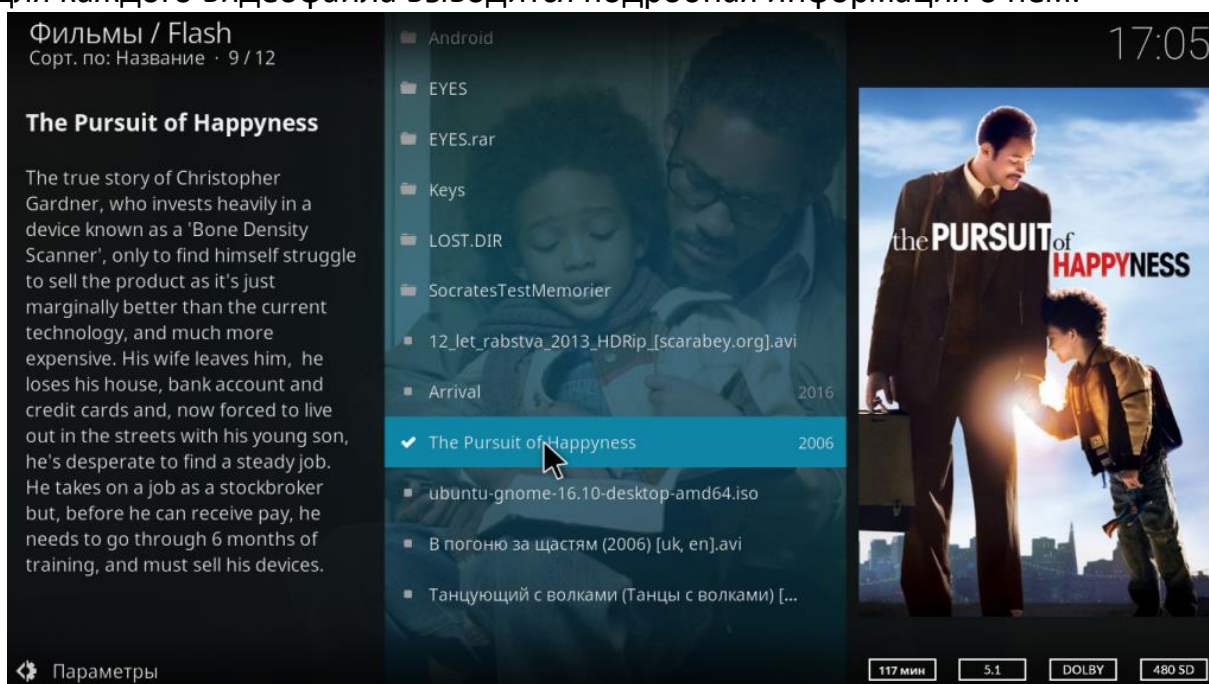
Фильмы / Flash
Сорт. по: Название · 9 / 12

17:05

The Pursuit of Happyness

The true story of Christopher Gardner, who invests heavily in a device known as a 'Bone Density Scanner', only to find himself struggle to sell the product as it's just marginally better than the current technology, and much more expensive. His wife leaves him, he loses his house, bank account and credit cards and, now forced to live out in the streets with his young son, he's desperate to find a steady job. He takes on a job as a stockbroker but, before he can receive pay, he needs to go through 6 months of training, and must sell his devices.

Android
EYES
EYES.rar
Keys
LOST.DIR
SocratesTestMemorier
12_let_rabstva_2013_HDRip_[scarabey.org].avi
Arrival 2016
The Pursuit of Happyness 2006
ubuntu-gnome-16.10-desktop-amd64.iso
В погоню за щастям (2006) [uk, en].avi
Танцующий с волками (Танцы с волками) [...

the PURSUIT of HAPPYNESS

Параметры

117 мин
5.1
DOLBY
480 SD